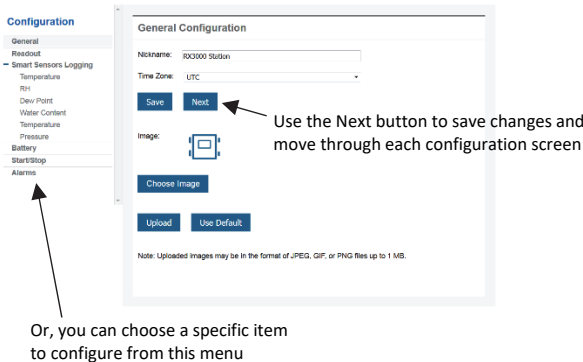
Configuration

General
Readout
− Smart Sensors Logging
Temperature
RH
Dew Point
Water Content
Temperature
Pressure
Battery
Start/Stop
Alarms

General Configuration

Nickname: RX3000 Station

Time Zone: UTC

Save Next

Image:

Choose Image

Upload Use Default

Note: Uploaded images may be in the format of JPEG, GIF, or PNG files up to 1 MB.

Use the Next button to save changes and move through each configuration screen

Or, you can choose a specific item to configure from this menu